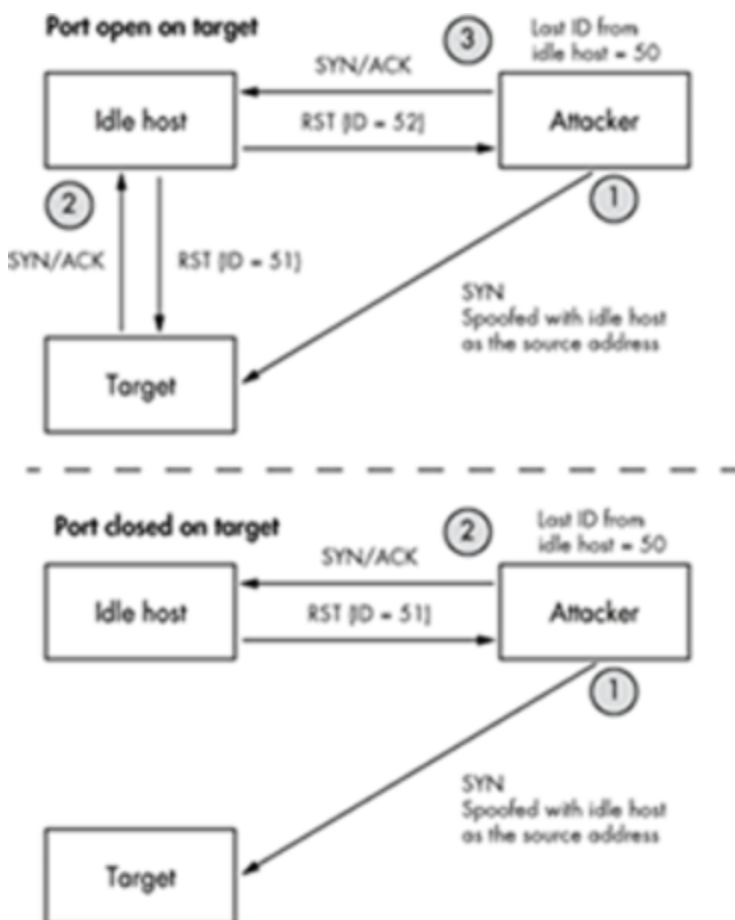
Port open on target

3

Last ID from idle host = 50

SYN/ACK

Idle host

RST (ID = 52)

Attacker

2

1

SYN/ACK

RST (ID = 51)

SYN
Spoofed with idle host as the source address

Target

Port closed on target

2

Last ID from idle host = 50

SYN/ACK

Idle host

RST (ID = 51)

Attacker

1

SYN
Spoofed with idle host as the source address

Target